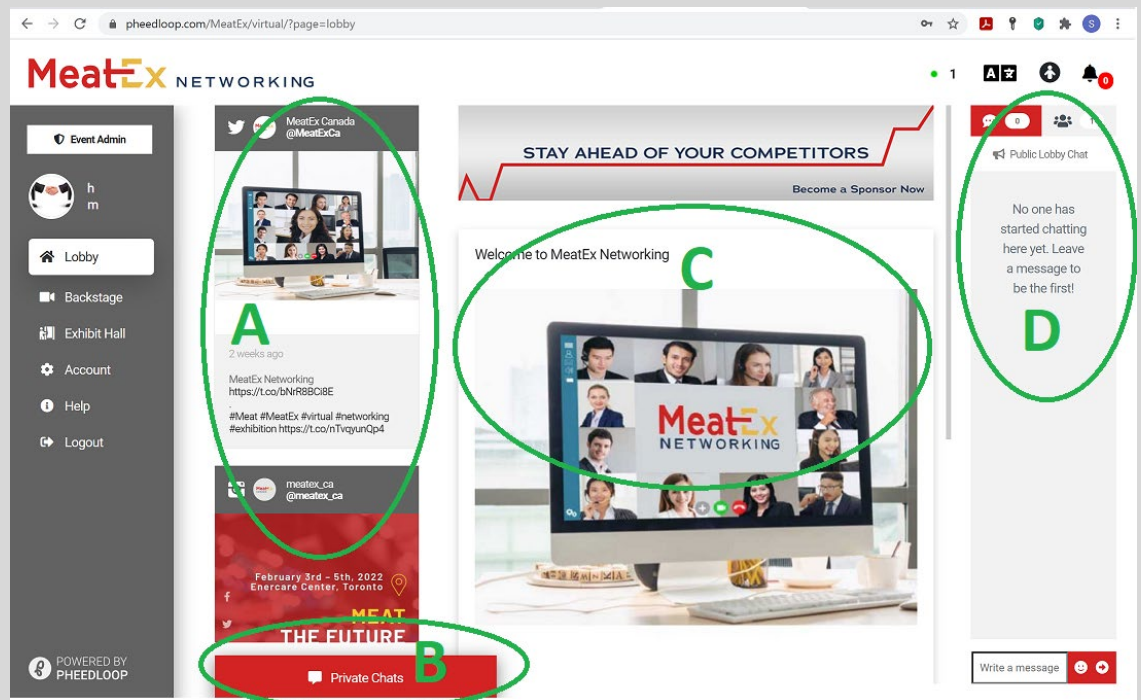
pheedloop.com/MeatEx/virtual/?page=lobby

MeatEx NETWORKING

1

0

Event Admin

h
m

Lobby
Backstage
Exhibit Hall
Account
Help
Logout

POWERED BY
PHEEDLOOP

MeatEx Canada
@MeatExCa

A

2 weeks ago

MeatEx Networking
https://t.co/bNrR8BCi8E

#Meat #MeatEx #virtual #networking #exhibition https://t.co/nTvqyunQp4

meatex_ca
@meatex_ca

February 3rd - 5th, 2022
Enercare Center, Toronto

MEAT
THE FUTURE

B

Private Chats

STAY AHEAD OF YOUR COMPETITORS

Become a Sponsor Now

Welcome to MeatEx Networking

C

MeatEx
NETWORKING

0

Public Lobby Chat

No one has started chatting here yet. Leave a message to be the first!

D

Write a message